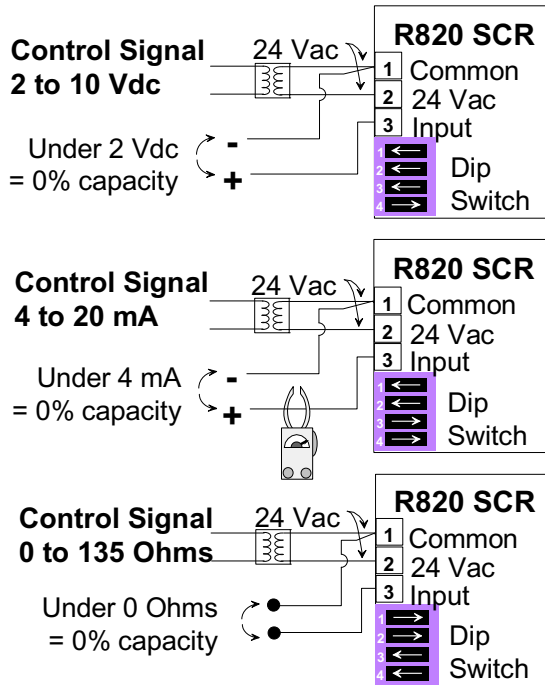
Control Signal
2 to 10 Vdc

24 Vac

R820 SCR
1 Common
2 24 Vac
3 Input

Under 2 Vdc
= 0% capacity

-
+

1
2
3
4

Dip
Switch

Control Signal
4 to 20 mA

24 Vac

R820 SCR
1 Common
2 24 Vac
3 Input

Under 4 mA
= 0% capacity

-
+

1
2
3
4

Dip
Switch

Control Signal
0 to 135 Ohms

24 Vac

R820 SCR
1 Common
2 24 Vac
3 Input

Under 0 Ohms
= 0% capacity

1
2
3
4

Dip
Switch